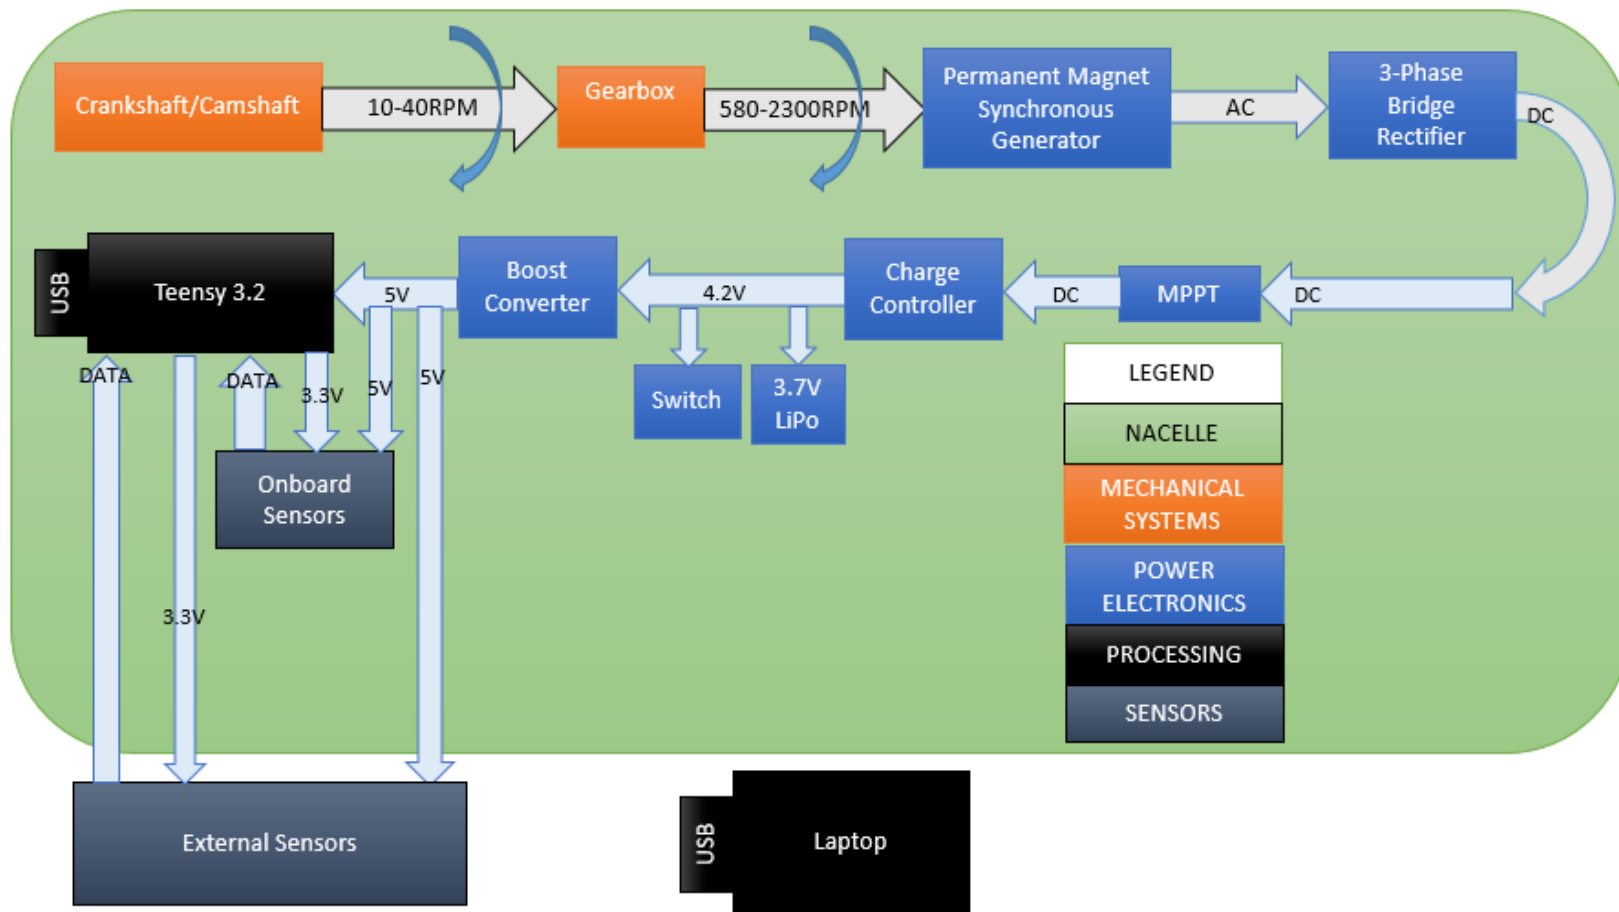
Crankshaft/Camshaft

10-40RPM

Gearbox

580-2300RPM

Permanent Magnet Synchronous Generator

AC

3-Phase Bridge Rectifier

DC

USB

Teensy 3.2

5V

Boost Converter

4.2V

Charge Controller

DC

MPPT

DC

DATA

DATA

3.3V

5V

5V

Switch

3.7V LiPo

Onboard Sensors

3.3V

LEGEND

NACELLE

MECHANICAL SYSTEMS

POWER ELECTRONICS

PROCESSING

SENSORS

External Sensors

USB

Laptop